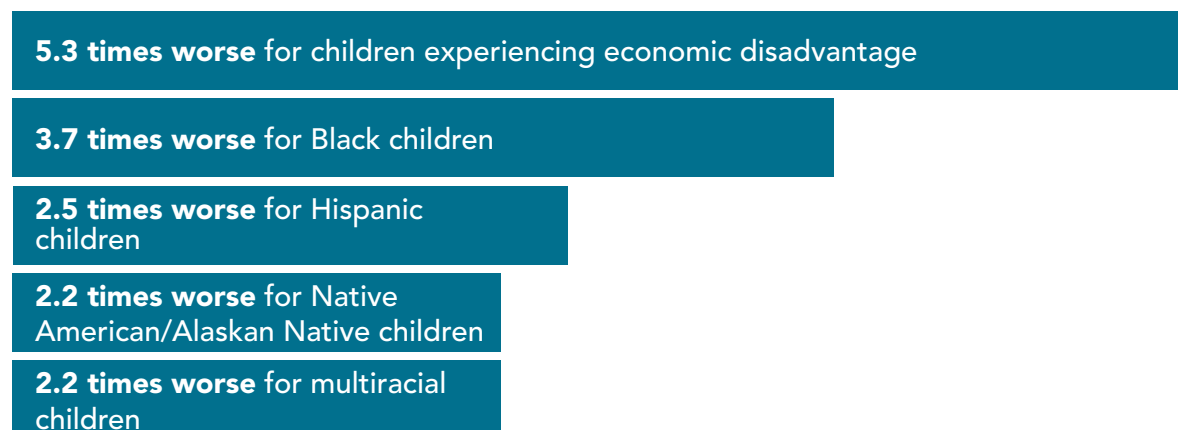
5.3 times worse for children experiencing economic disadvantage

3.7 times worse for Black children

2.5 times worse for Hispanic children

2.2 times worse for Native American/Alaskan Native children

2.2 times worse for multiracial children